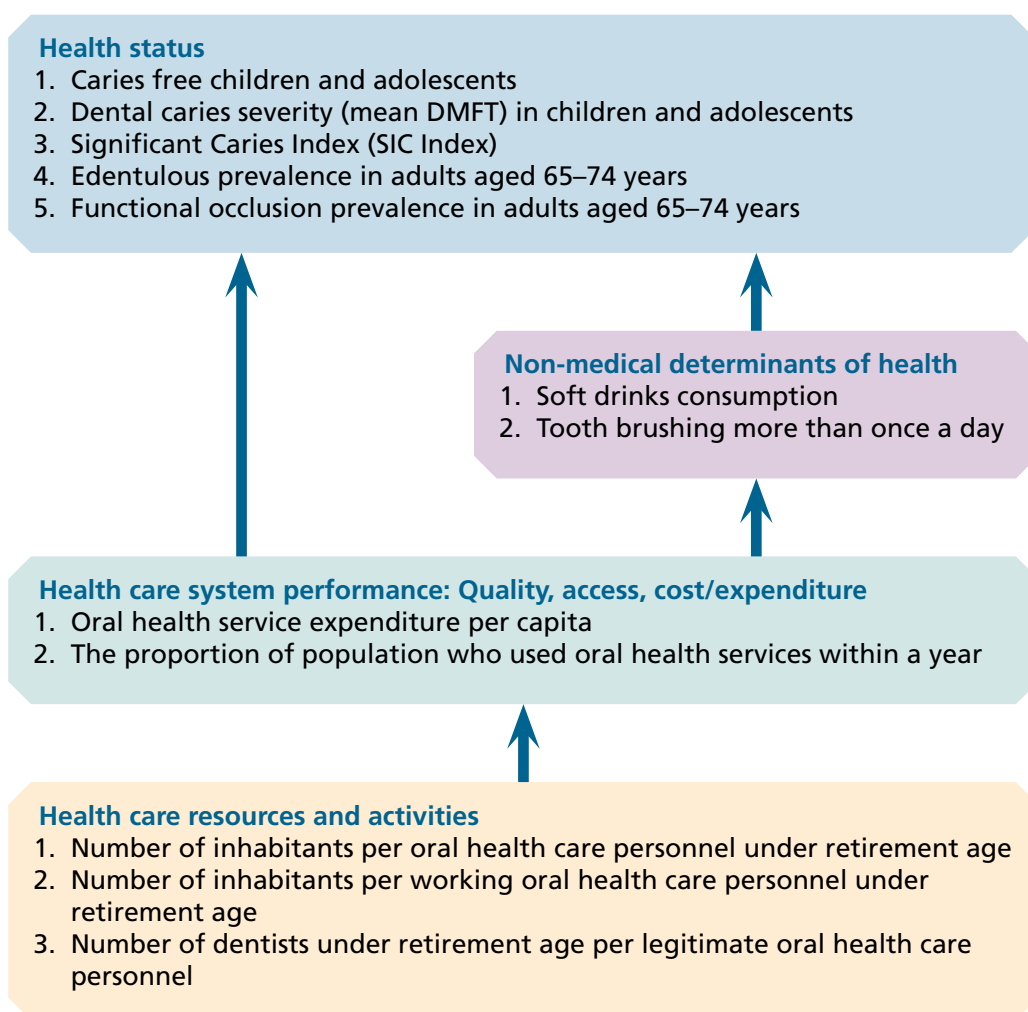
Health status
1. Caries free children and adolescents
2. Dental caries severity (mean DMFT) in children and adolescents
3. Significant Caries Index (SIC Index)
4. Edentulous prevalence in adults aged 65–74 years
5. Functional occlusion prevalence in adults aged 65–74 years

Non-medical determinants of health
1. Soft drinks consumption
2. Tooth brushing more than once a day

Health care system performance: Quality, access, cost/expenditure
1. Oral health service expenditure per capita
2. The proportion of population who used oral health services within a year

Health care resources and activities
1. Number of inhabitants per oral health care personnel under retirement age
2. Number of inhabitants per working oral health care personnel under retirement age
3. Number of dentists under retirement age per legitimate oral health care personnel